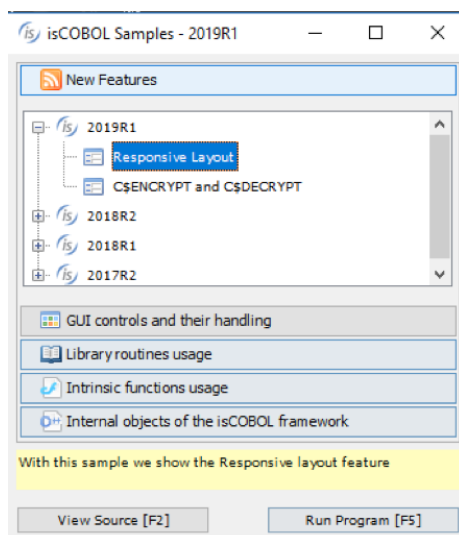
isCOBOL Samples - 2019R1

New Features

2019R1
Responsive Layout
C$ENCRYPT and C$DECRYPT
2018R2
2018R1
2017R2

GUI controls and their handling

Library routines usage

Intrinsic functions usage

Internal objects of the isCOBOL framework

With this sample we show the Responsive layout feature

View Source [F2]

Run Program [F5]